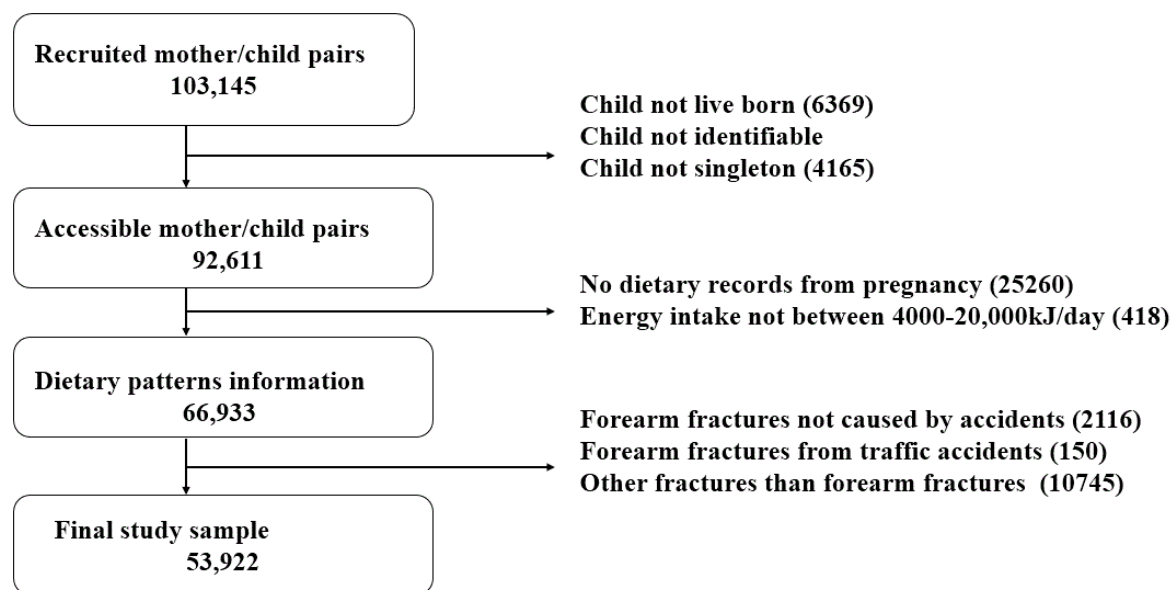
Recruited mother/child pairs
103,145

Child not live born (6369)
Child not identifiable
Child not singleton (4165)

Accessible mother/child pairs
92,611

No dietary records from pregnancy (25260)
Energy intake not between 4000-20,000kJ/day (418)

Dietary patterns information
66,933

Forearm fractures not caused by accidents (2116)
Forearm fractures from traffic accidents (150)
Other fractures than forearm fractures (10745)

Final study sample
53,922